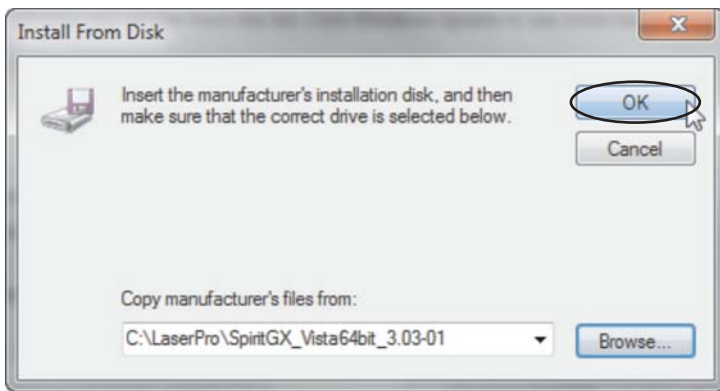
Install From Disk

Insert the manufacturer's installation disk, and then make sure that the correct drive is selected below.

OK

Cancel

Copy manufacturer's files from:

C:\LaserPro\SpiritGX_Vista64bit_3.03-01

Browse...